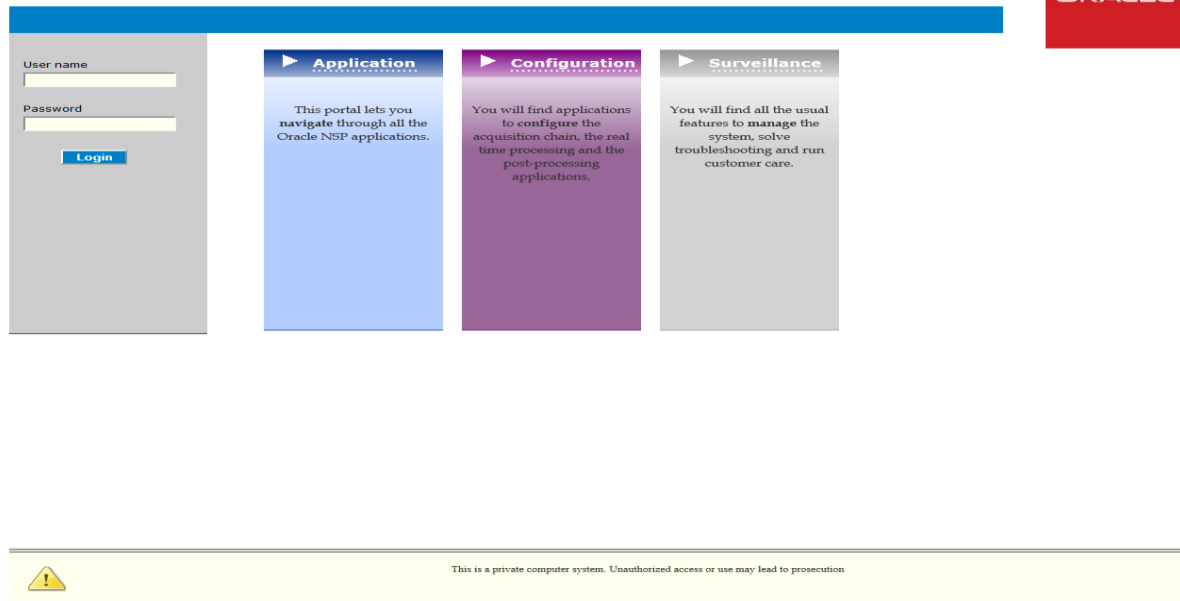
ORACLE

User name

Password

Login

Application

This portal lets you **navigate** through all the Oracle NSP applications.

Configuration

You will find applications to **configure** the acquisition chain, the real time processing and the post-processing applications.

Surveillance

You will find all the usual features to **manage** the system, solve troubleshooting and run customer care.

This is a private computer system. Unauthorized access or use may lead to prosecution